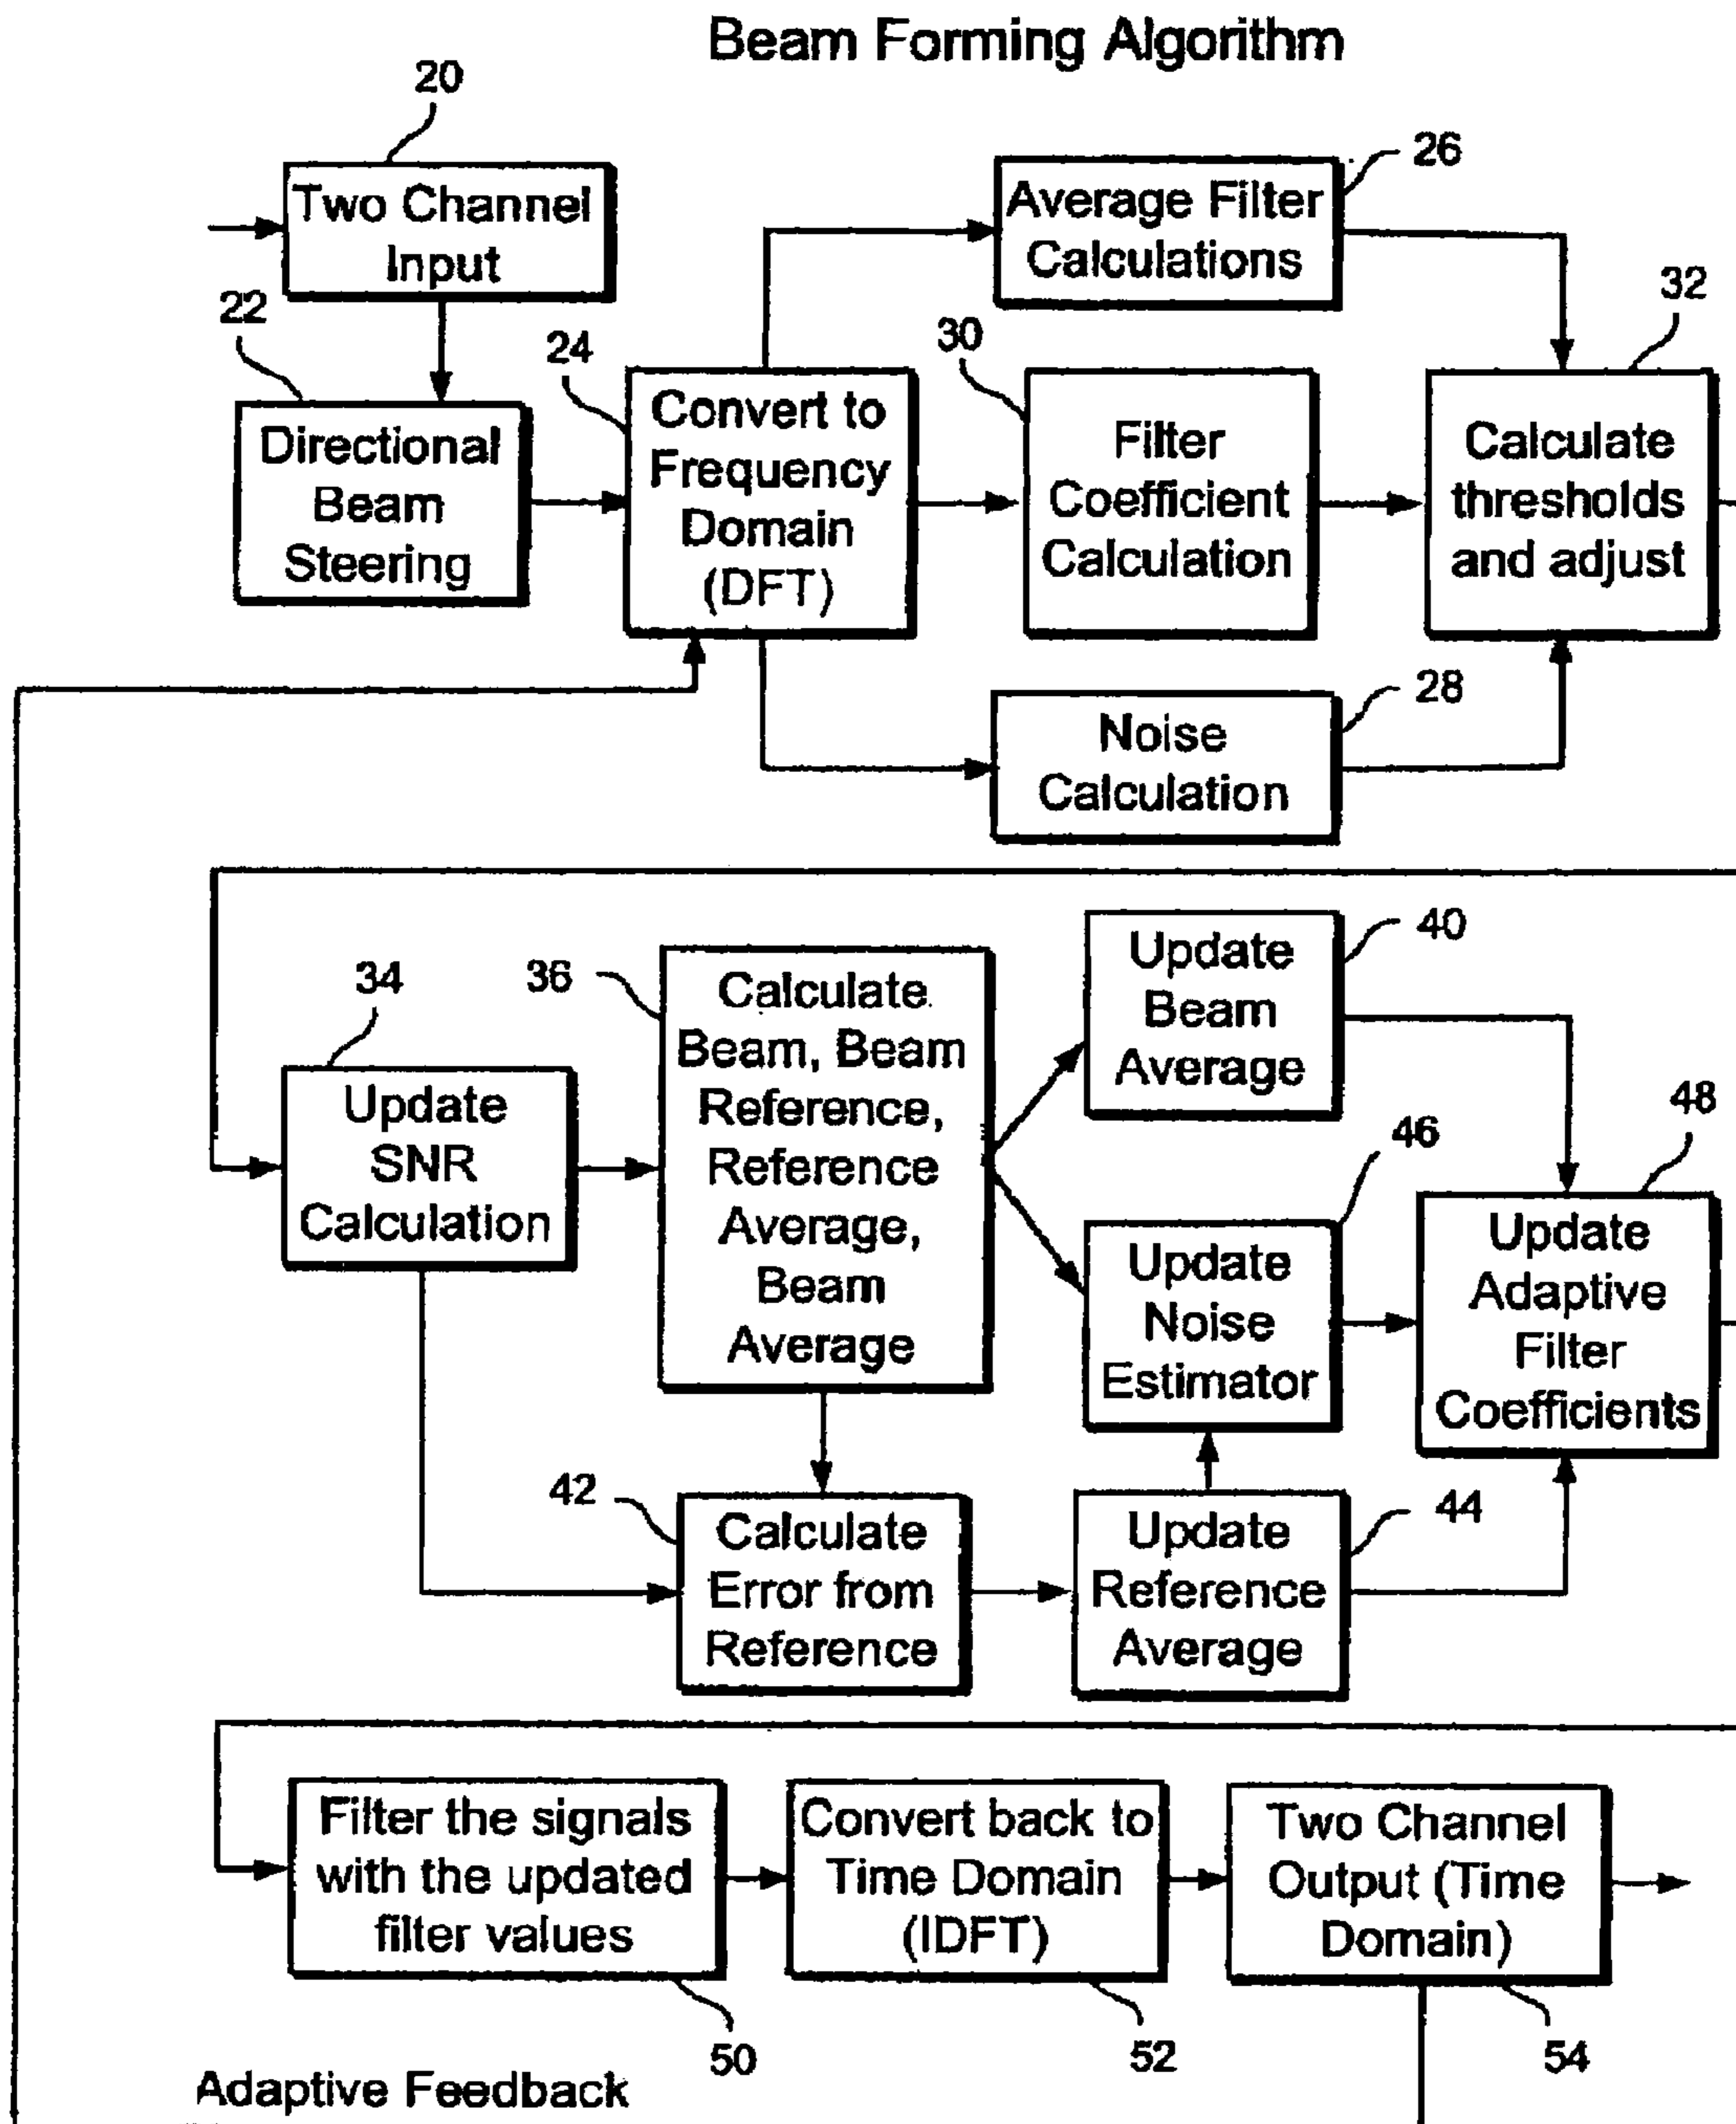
Beam Forming Algorithm

20

Two Channel Input

22

Directional Beam Steering

24

Convert to Frequency Domain (DFT)

26

Average Filter Calculations

30

Filter Coefficient Calculation

32

Calculate thresholds and adjust

28

Noise Calculation

34

Update SNR Calculation

36

Calculate Beam, Beam Reference, Reference Average, Beam Average

40

Update Beam Average

46

Update Noise Estimator

48

Update Adaptive Filter Coefficients

42

Calculate Error from Reference

44

Update Reference Average

Filter the signals with the updated filter values

Convert back to Time Domain (IDFT)

Two Channel Output (Time Domain)

50

52

54

Adaptive Feedback